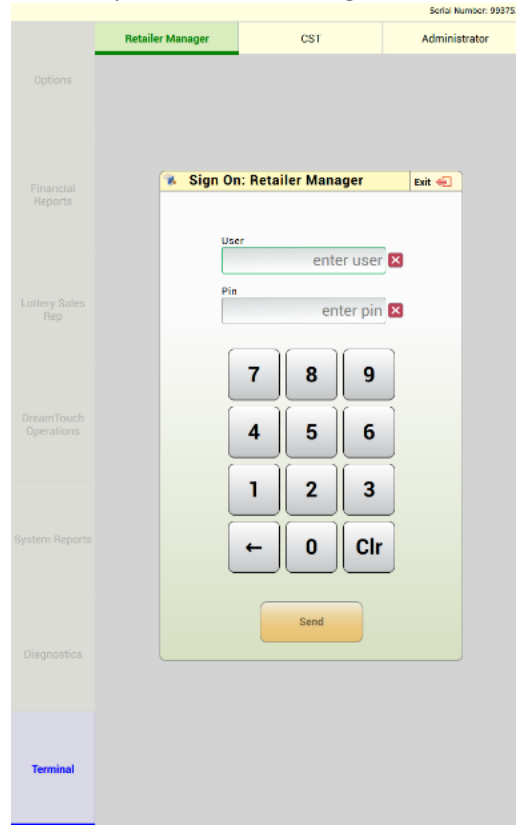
Serial Number: 99375

Retailer Manager

CST

Administrator

Options

Financial Reports

Lottery Sales Rep

DreamTouch Operations

System Reports

Diagnostics

Terminal

Sign On: Retailer Manager

Exit

User

enter user

Pin

enter pin

| 7 | 8 | 9 |
|---|---|---|
| 4 | 5 | 6 |
| 1 | 2 | 3 |
| ← | 0 | Clr |

Send